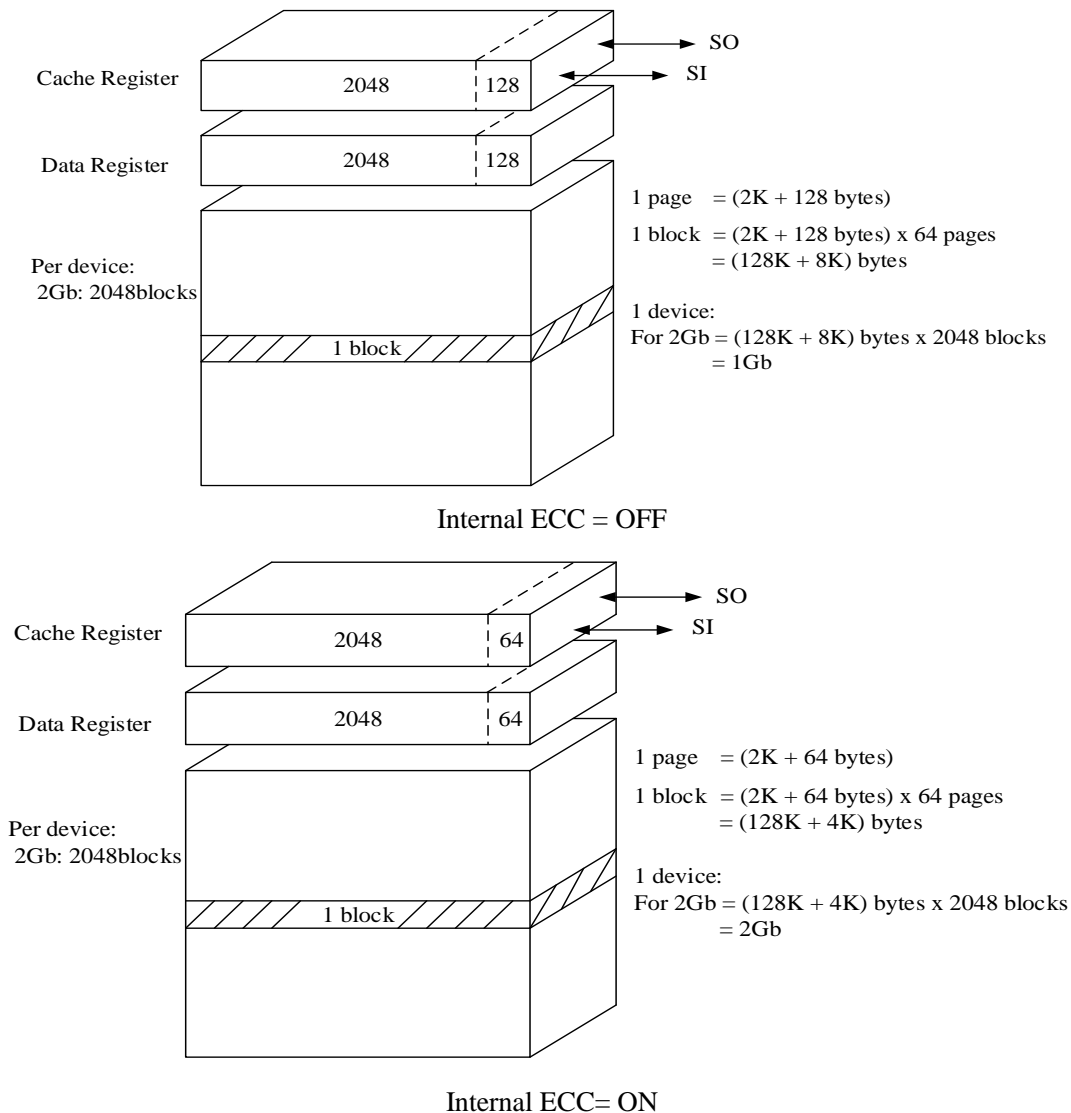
Cache Register
2048
128
SO
SI
Data Register
2048
128
1 page = (2K + 128 bytes)
1 block = (2K + 128 bytes) x 64 pages
= (128K + 8K) bytes
Per device:
2Gb: 2048blocks
1 device:
For 2Gb = (128K + 8K) bytes x 2048 blocks
= 1Gb
1 block
Internal ECC = OFF

Cache Register
2048
64
SO
SI
Data Register
2048
64
1 page = (2K + 64 bytes)
1 block = (2K + 64 bytes) x 64 pages
= (128K + 4K) bytes
Per device:
2Gb: 2048blocks
1 device:
For 2Gb = (128K + 4K) bytes x 2048 blocks
= 2Gb
1 block
Internal ECC= ON